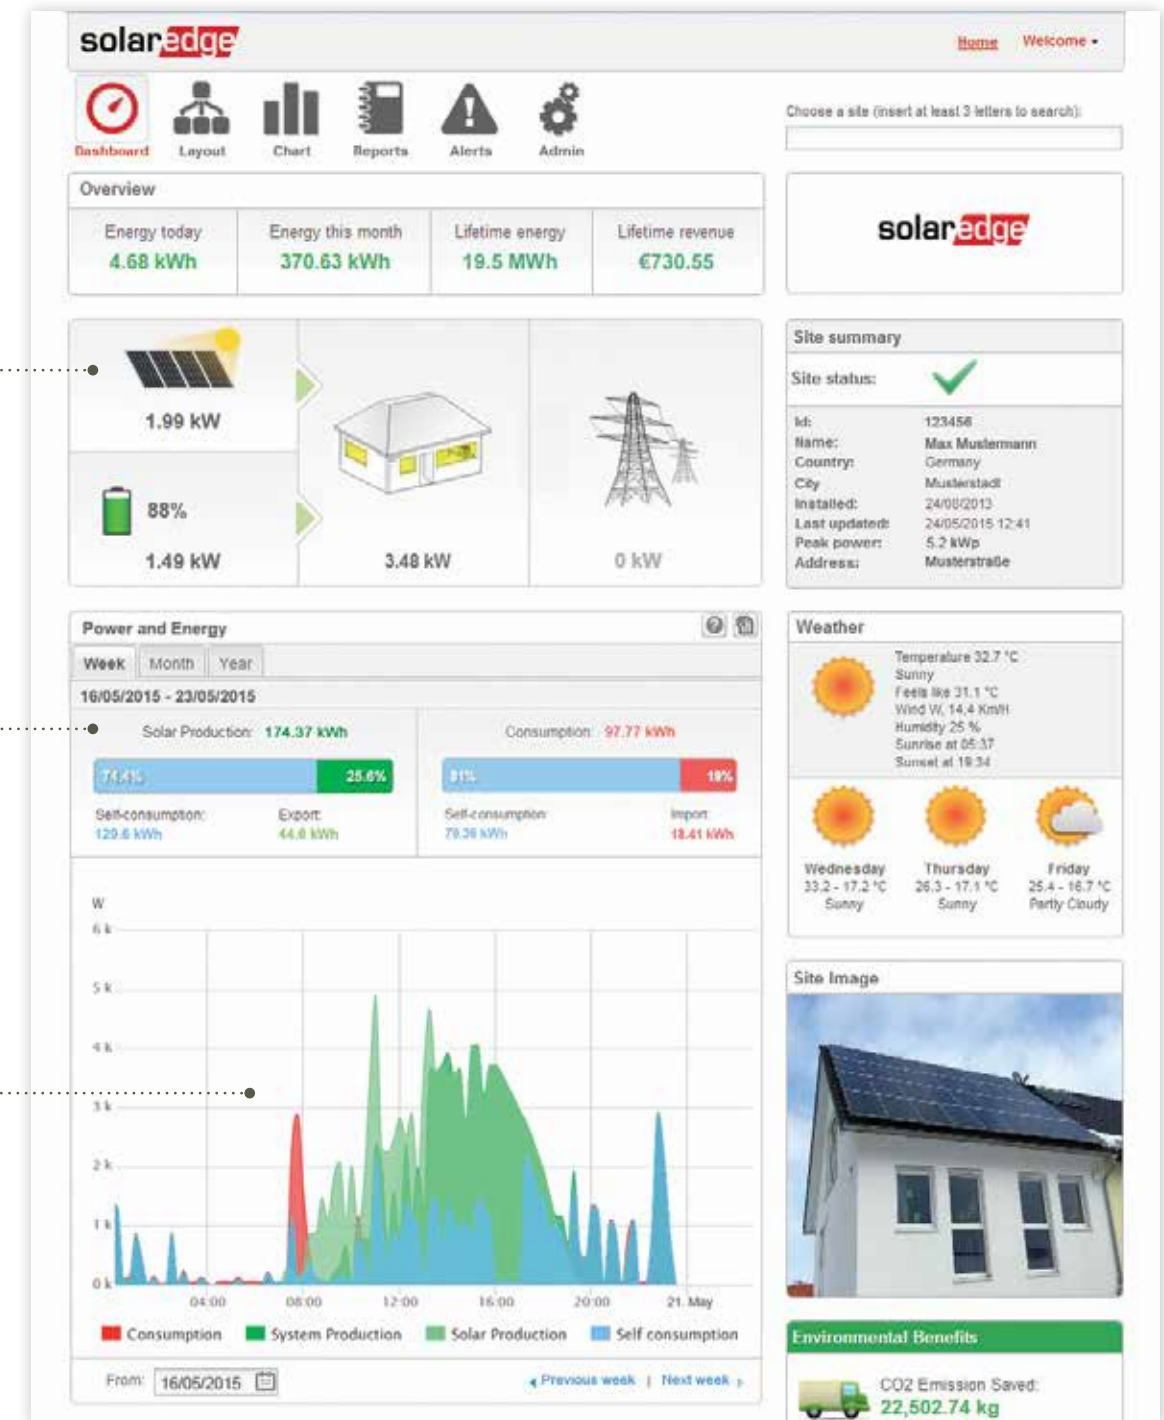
solaredge

Home Welcome

Dashboard Layout Chart Reports Alerts Admin

Choose a site (insert at least 3 letters to search):

Overview

| Energy today | Energy this month | Lifetime energy | Lifetime revenue |
|---|---|---|---|
| 4.68 kWh | 370.63 kWh | 19.5 MWh | €730.55 |

solaredge

1.99 kW

88%

1.49 kW

3.48 kW

0 kW

Site summary

Site status:

| Id: | 123456 |
|---|---|
| Name: | Max Mustermann |
| Country: | Germany |
| City | Musterstadt |
| Installed: | 24/08/2013 |
| Last updated: | 24/05/2015 12:41 |
| Peak power: | 5.2 kWp |
| Address: | Musterstraße |

Power and Energy

Week Month Year

16/05/2015 - 23/05/2015

Solar Production: 174.37 kWh

74.4% 25.6%

Self-consumption: 129.6 kWh

Export: 44.8 kWh

Consumption: 97.77 kWh

81% 19%

Self-consumption: 79.36 kWh

Import: 18.41 kWh

W

6 k
5 k
4 k
3 k
2 k
1 k
0 k

04:00 08:00 12:00 16:00 20:00 21. May

Consumption System Production Solar Production Self consumption

From: 16/05/2015

Previous week | Next week

Weather

Temperature 32.7 °C
Sunny
Feels like 31.1 °C
Wind W, 14.4 Km/H
Humidity 25 %
Sunrise at 05:37
Sunset at 19:34

Wednesday
33.2 - 17.2 °C
Sunny

Thursday
26.3 - 17.1 °C
Sunny

Friday
25.4 - 16.7 °C
Partly Cloudy

Site Image

Environmental Benefits

CO2 Emission Saved:
22,502.74 kg